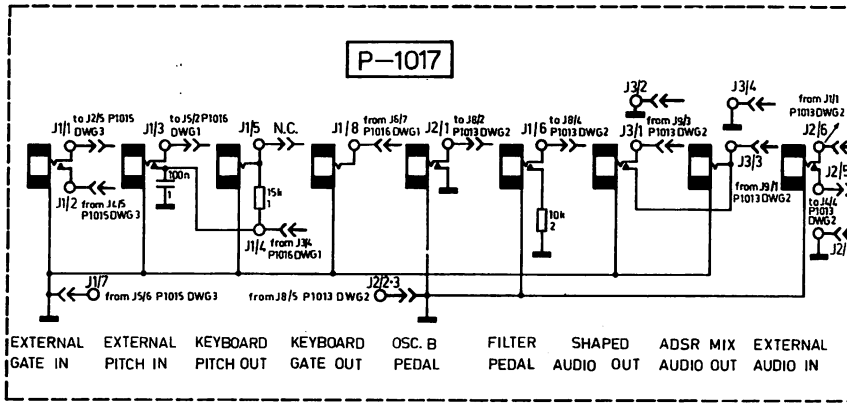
P–1017

J1/1 to J2/5 P1015 DWG3
J1/2 from J1/5 P1015 DWG 3
J1/3 to J5/2 P1016 DWG1
100n
J1/5 N.C.
15k 1
J1/4 from J3/4 P1016 DWG1
J1/8 from J6/7 P1016 DWG1
J2/1 to J8/2 P1013 DWG2
J1/6 to J8/4 P1013 DWG2
10k 2
J3/2 from J9/3 P1013 DWG2
J3/1
J3/4
J3/3 from J9/1 P1013 DWG2
from J11/1 P1013 DWG2
J2/6
J2/5
to J14/4 P1013 DWG2
J2/
J1/7 from J5/6 P1015 DWG3
from J8/5 P1013 DWG2 J2/2-3

EXTERNAL GATE IN
EXTERNAL PITCH IN
KEYBOARD PITCH OUT
KEYBOARD GATE OUT
OSC. B PEDAL
FILTER PEDAL
SHAPED AUDIO OUT
ADSR MIX AUDIO OUT
EXTERNAL AUDIO IN